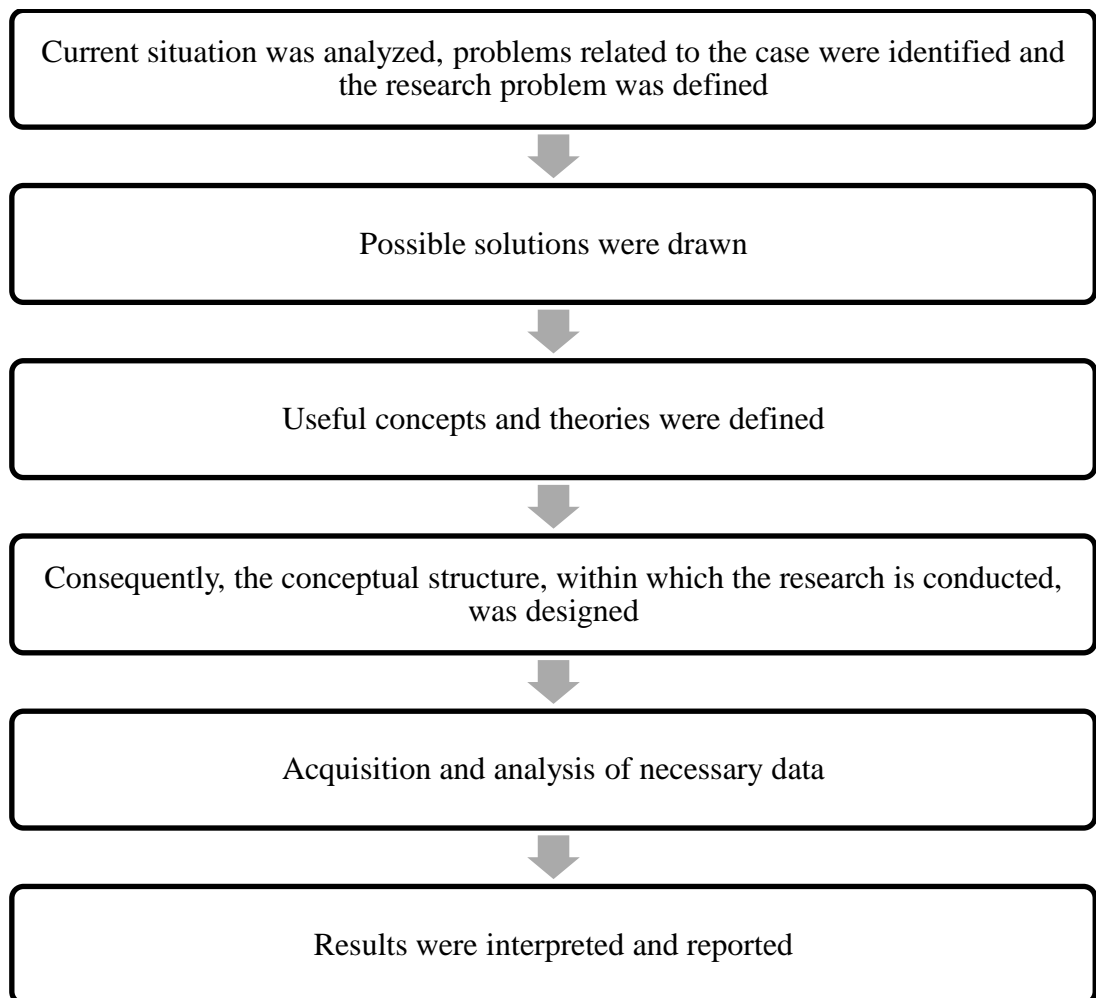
Current situation was analyzed, problems related to the case were identified and the research problem was defined

Possible solutions were drawn

Useful concepts and theories were defined

Consequently, the conceptual structure, within which the research is conducted, was designed

Acquisition and analysis of necessary data

Results were interpreted and reported